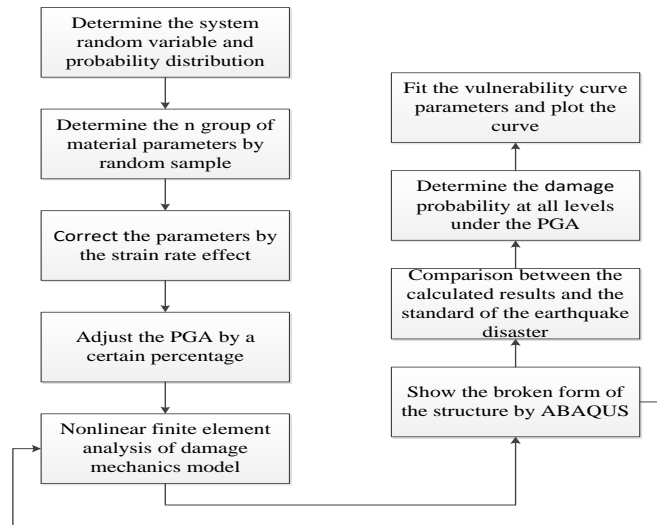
Determine the system random variable and probability distribution

Determine the n group of material parameters by random sample

Correct the parameters by the strain rate effect

Adjust the PGA by a certain percentage

Nonlinear finite element analysis of damage mechanics model

Fit the vulnerability curve parameters and plot the curve

Determine the damage probability at all levels under the PGA

Comparison between the calculated results and the standard of the earthquake disaster

Show the broken form of the structure by ABAQUS